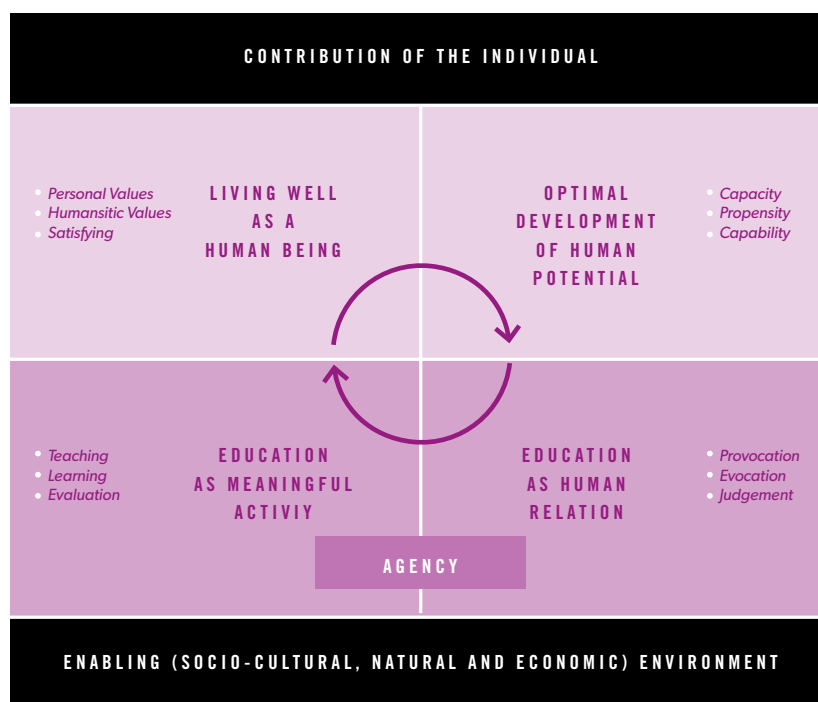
CONTRIBUTION OF THE INDIVIDUAL

• Personal Values
• Humansitic Values
• Satisfying

LIVING WELL AS A HUMAN BEING

OPTIMAL DEVELOPMENT OF HUMAN POTENTIAL

• Capacity
• Propensity
• Capability

• Teaching
• Learning
• Evaluation

EDUCATION AS MEANINGFUL ACTIVIY

EDUCATION AS HUMAN RELATION

• Provocation
• Evocation
• Judgement

AGENCY

ENABLING (SOCIO-CULTURAL, NATURAL AND ECONOMIC) ENVIRONMENT